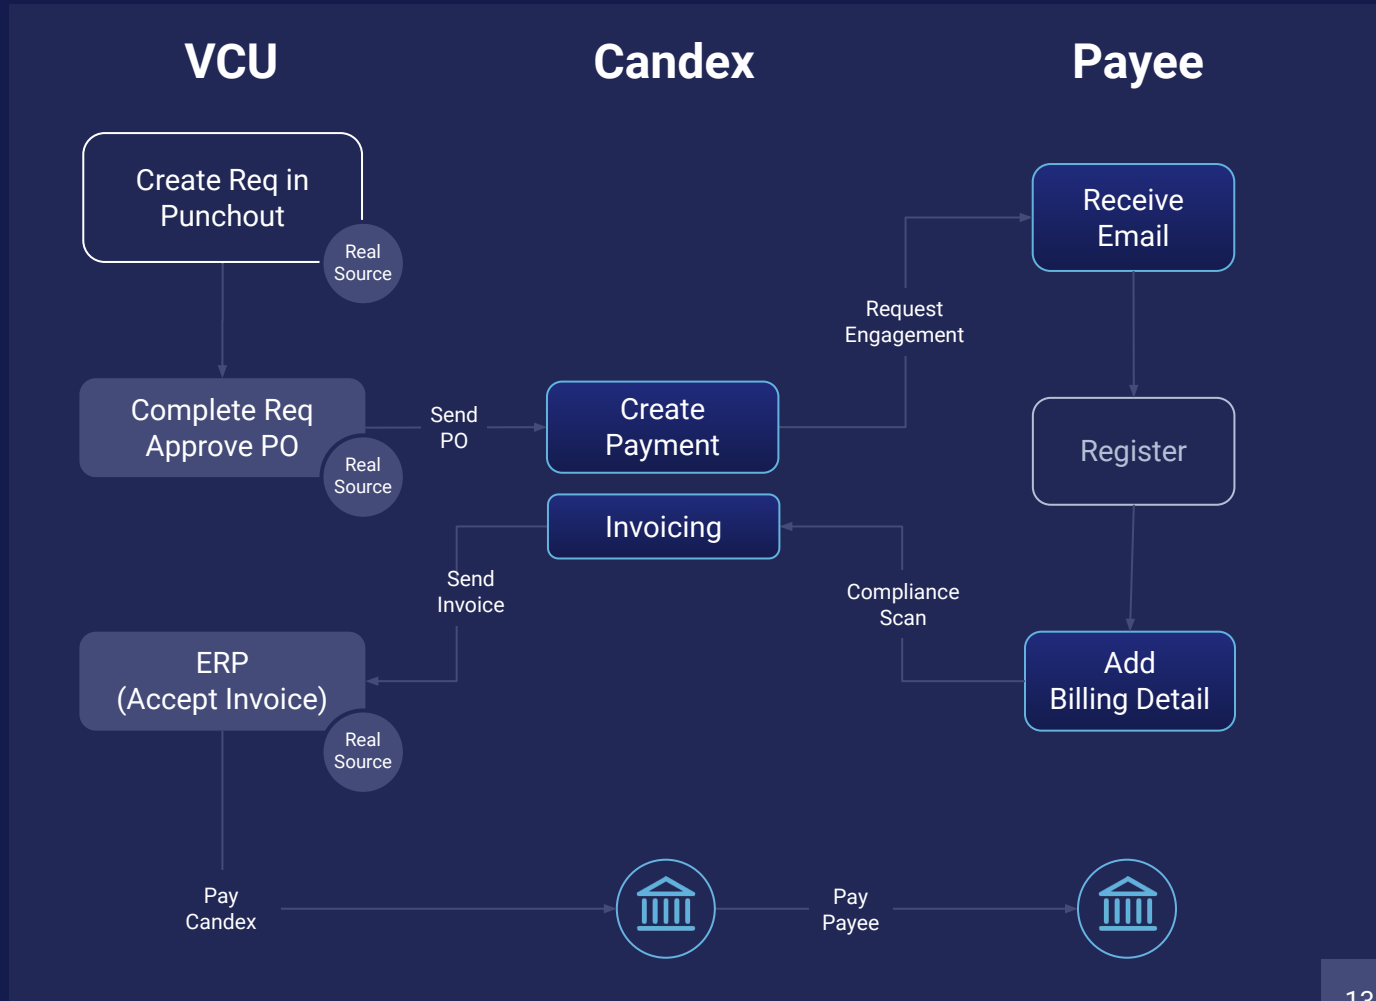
VCU

Candex

Payee

Create Req in Punchout

Real Source

Complete Req Approve PO

Real Source

Send PO

Create Payment

Request Engagement

Receive Email

Register

Invoicing

Send Invoice

Compliance Scan

ERP (Accept Invoice)

Real Source

Add Billing Detail

Pay Candex

Pay Payee

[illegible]